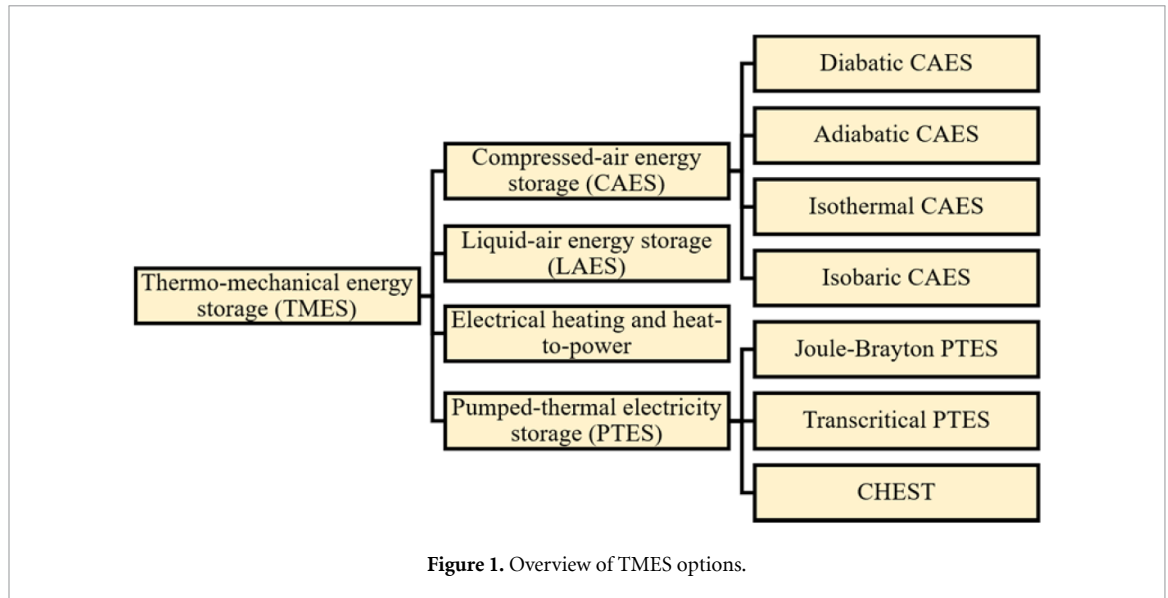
Thermo-mechanical energy storage (TMES)

Compressed-air energy storage (CAES)

Liquid-air energy storage (LAES)

Electrical heating and heat-to-power

Pumped-thermal electricity storage (PTES)

Diabatic CAES

Adiabatic CAES

Isothermal CAES

Isobaric CAES

Joule-Brayton PTES

Transcritical PTES

CHEST

**Figure 1.** Overview of TMES options.